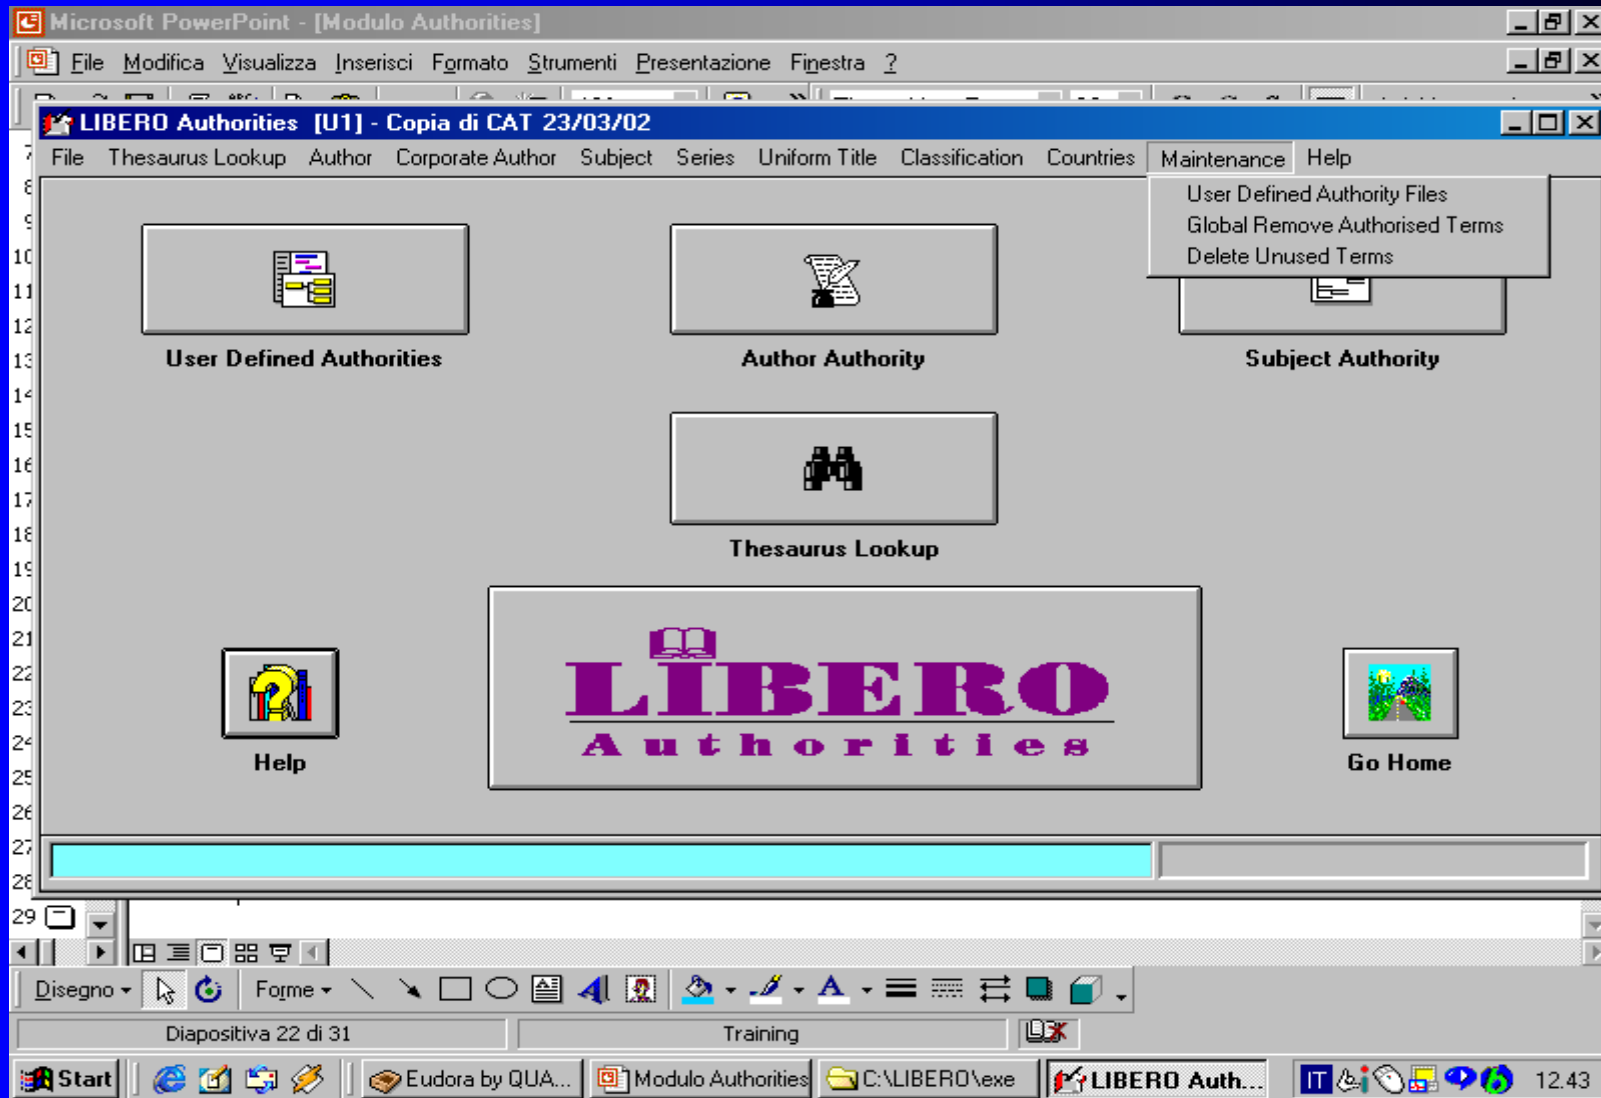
Microsoft PowerPoint - [Modulo Authorities]

File Modifica Visualizza Inserisci Formato Strumenti Presentazione Finestra ?

LIBERO Authorities [U1] - Copia di CAT 23/03/02

File Thesaurus Lookup Author Corporate Author Subject Series Uniform Title Classification Countries Maintenance Help

User Defined Authority Files
Global Remove Authorised Terms
Delete Unused Terms

User Defined Authorities

Author Authority

Subject Authority

Thesaurus Lookup

Help

LIBERO
Authorities

Go Home

Disegno Forme

Diapositiva 22 di 31 Training

Start Eudora by QUA... Modulo Authorities C:\LIBERO\exe LIBERO Auth... IT 12.43